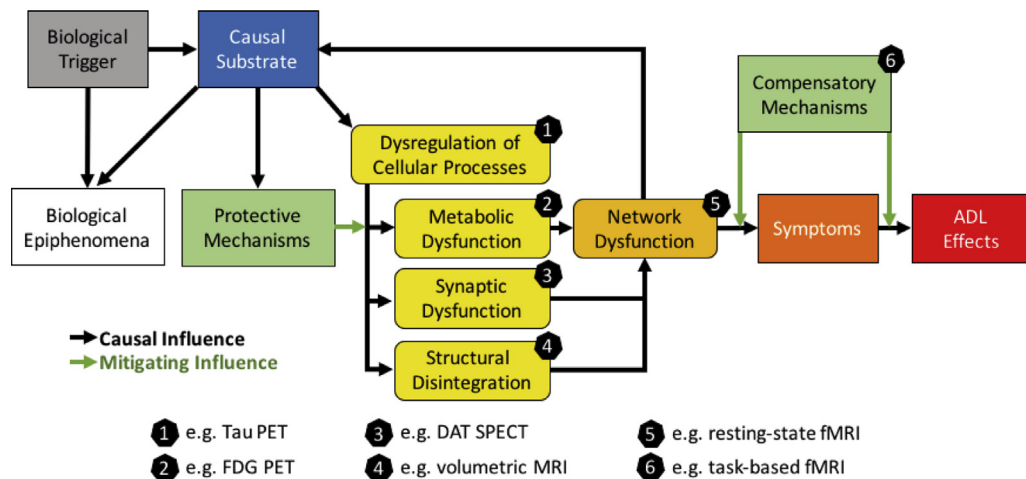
Biological Trigger

Causal Substrate

Compensatory Mechanisms 6

Dysregulation of Cellular Processes 1

Biological Epiphenomena

Protective Mechanisms

Metabolic Dysfunction 2

Network Dysfunction 5

Symptoms

ADL Effects

Synaptic Dysfunction 3

Structural Disintegration 4

Causal Influence
Mitigating Influence

1 e.g. Tau PET
2 e.g. FDG PET
3 e.g. DAT SPECT
4 e.g. volumetric MRI
5 e.g. resting-state fMRI
6 e.g. task-based fMRI